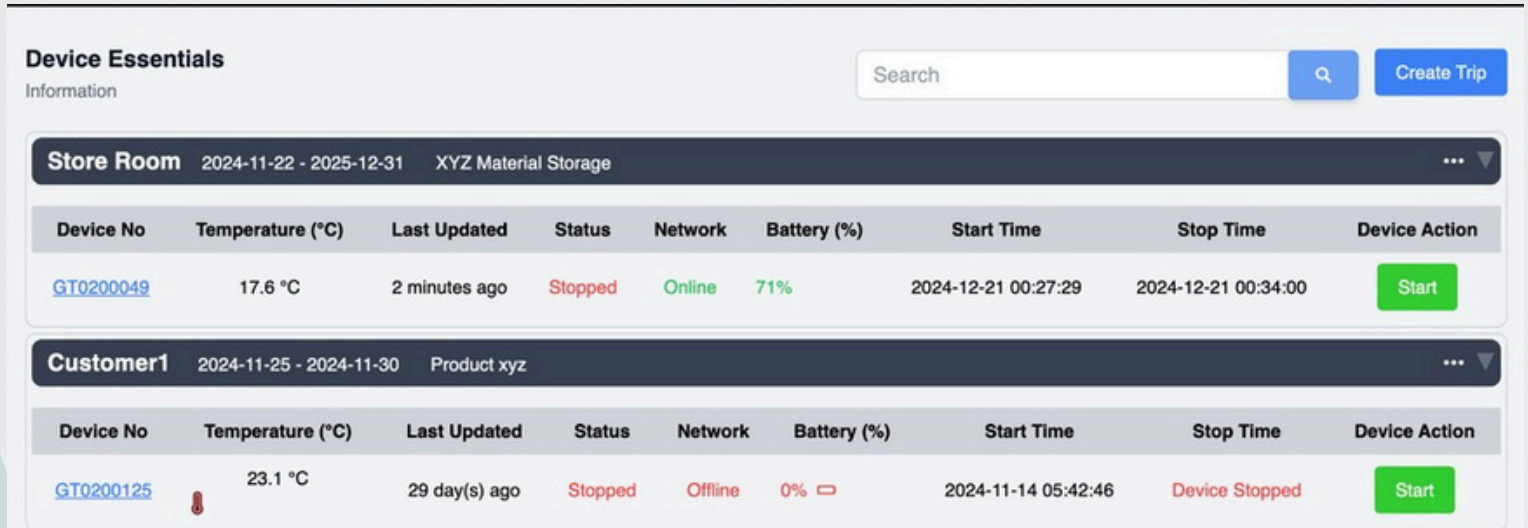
Device Essentials
Information

Search

Create Trip

Store Room 2024-11-22 - 2025-12-31 XYZ Material Storage

| Device No | Temperature (°C) | Last Updated | Status | Network | Battery (%) | Start Time | Stop Time | Device Action |
|---|---|---|---|---|---|---|---|---|
| GT0200049 | 17.6 °C | 2 minutes ago | Stopped | Online | 71% | 2024-12-21 00:27:29 | 2024-12-21 00:34:00 | Start |

Customer1 2024-11-25 - 2024-11-30 Product xyz

| Device No | Temperature (°C) | Last Updated | Status | Network | Battery (%) | Start Time | Stop Time | Device Action |
|---|---|---|---|---|---|---|---|---|
| GT0200125 | 23.1 °C | 29 day(s) ago | Stopped | Offline | 0% | 2024-11-14 05:42:46 | Device Stopped | Start |